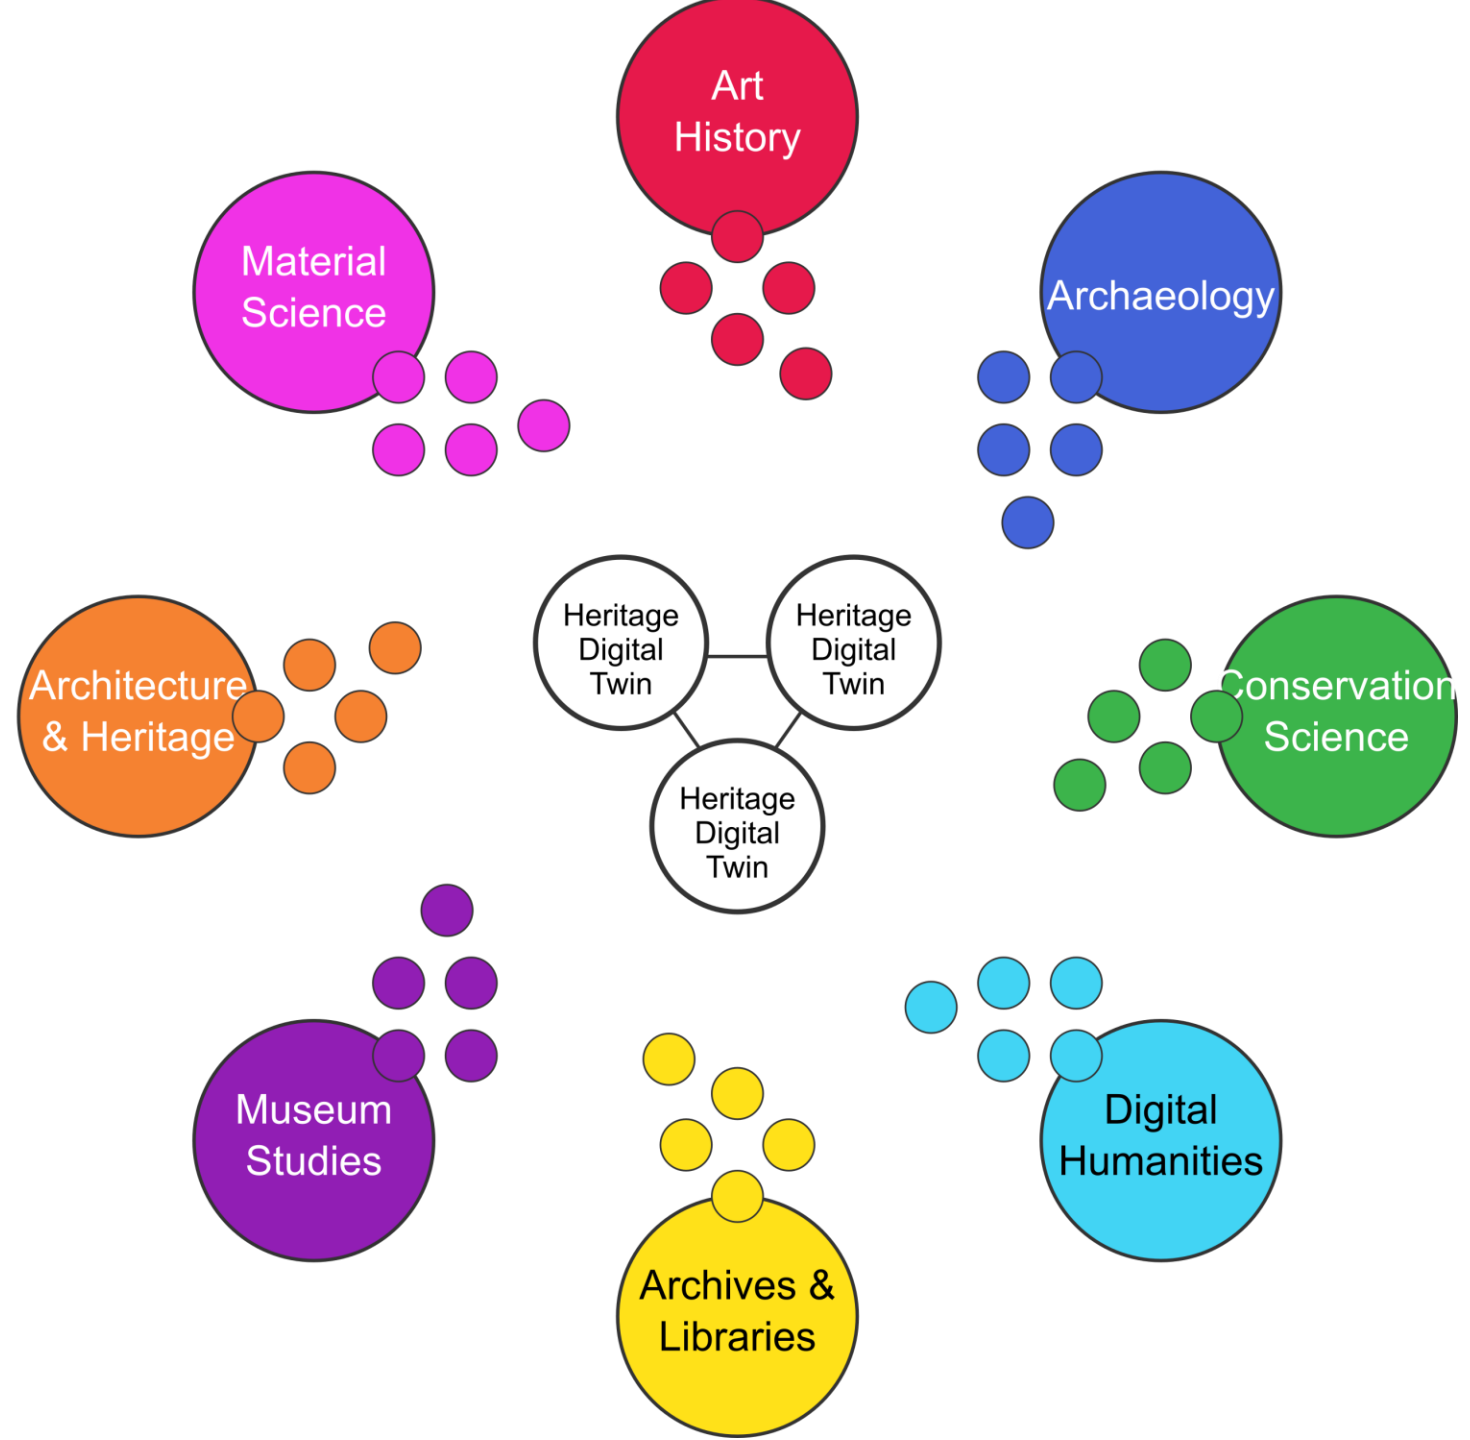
Art History

Material Science

Archaeology

Heritage Digital Twin

Heritage Digital Twin

Heritage Digital Twin

Architecture & Heritage

Conservation Science

Museum Studies

Digital Humanities

Archives & Libraries